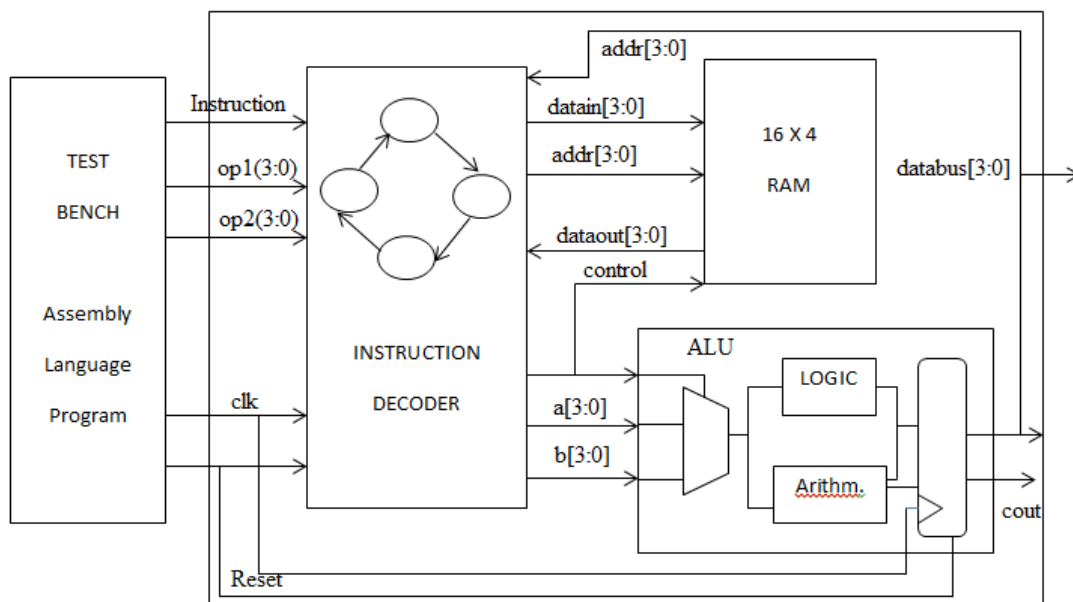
addr[3:0]

TEST

BENCH

Assembly

Language

Program

Instruction

op1(3:0)

op2(3:0)

clk

Reset

INSTRUCTION

DECODER

datain[3:0]

addr[3:0]

dataout[3:0]

control

16 X 4

RAM

databus[3:0]

ALU

a[3:0]

b[3:0]

LOGIC

Arithm.

cout